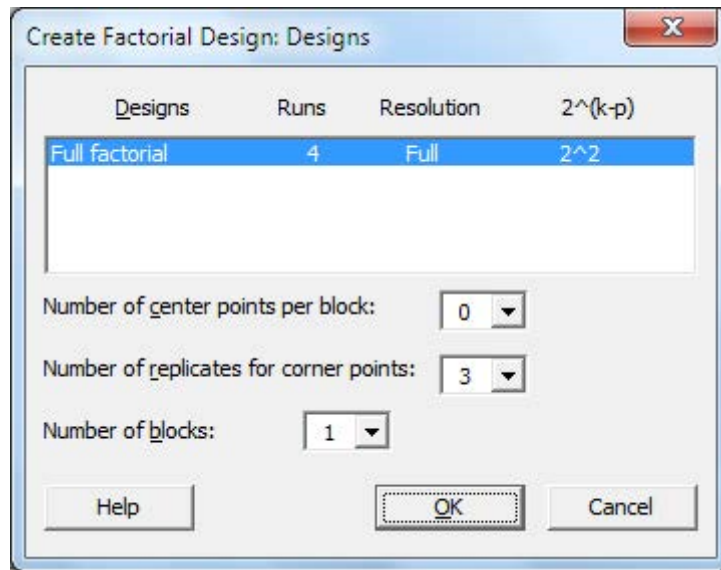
Create Factorial Design: Designs

| Designs | Runs | Resolution | 2^(k-p) |
|---|---|---|---|
| Full factorial | 4 | Full | 2^2 |

Number of center points per block: 0

Number of replicates for corner points: 3

Number of blocks: 1

Help

OK

Cancel